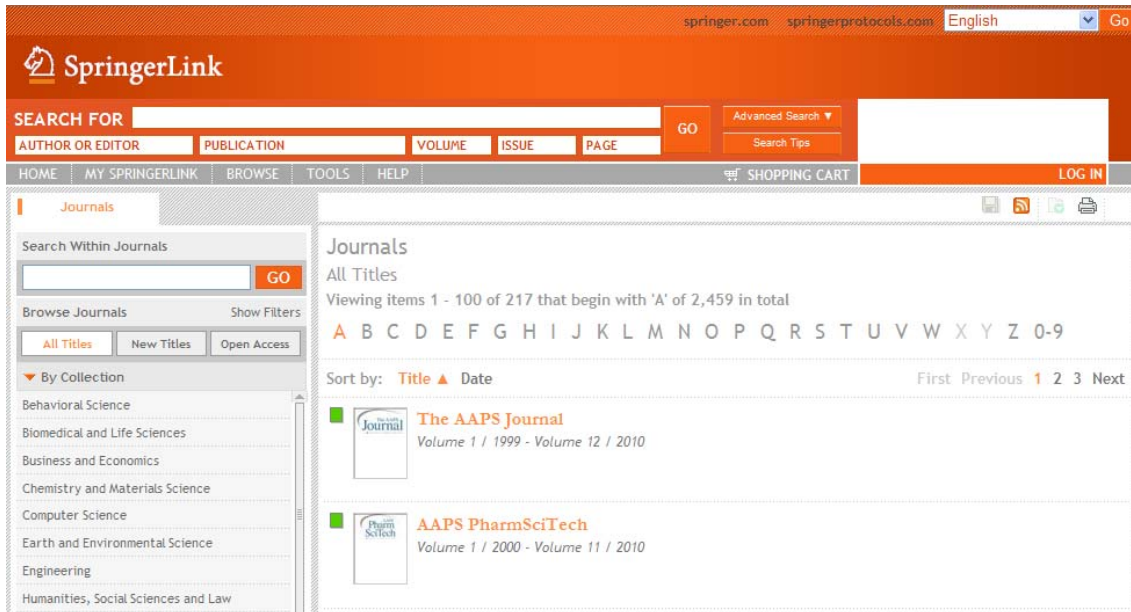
springer.com springerprotocols.com English Go

SpringerLink

SEARCH FOR
GO
Advanced Search ▼
Search Tips
AUTHOR OR EDITOR PUBLICATION VOLUME ISSUE PAGE

HOME MY SPRINGERLINK BROWSE TOOLS HELP SHOPPING CART LOG IN

Journals

Search Within Journals
GO

Browse Journals Show Filters
All Titles New Titles Open Access

▼ By Collection
Behavioral Science
Biomedical and Life Sciences
Business and Economics
Chemistry and Materials Science
Computer Science
Earth and Environmental Science
Engineering
Humanities, Social Sciences and Law

Journals
All Titles
Viewing items 1 - 100 of 217 that begin with 'A' of 2,459 in total
A B C D E F G H I J K L M N O P Q R S T U V W X Y Z 0-9

Sort by: Title ▲ Date
First Previous 1 2 3 Next

Journal
The AAPS Journal
Volume 1 / 1999 - Volume 12 / 2010

Pharm SciTech
AAPS PharmSciTech
Volume 1 / 2000 - Volume 11 / 2010